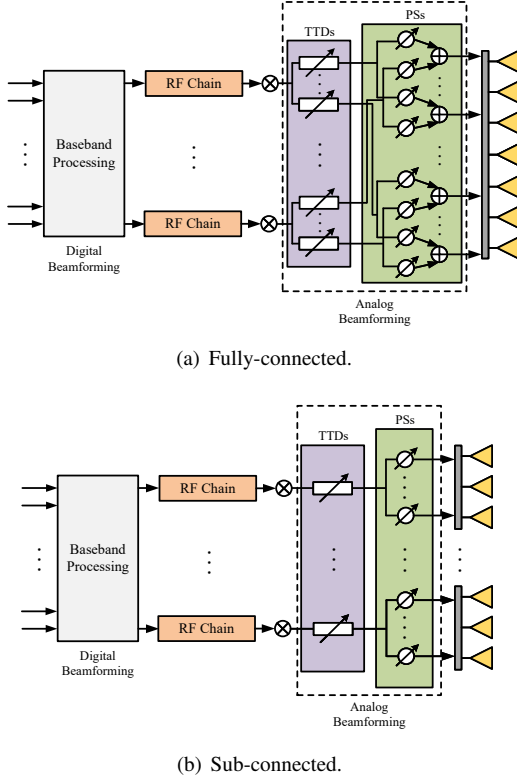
TTDs

PSs

Baseband Processing

RF Chain

RF Chain

Digital Beamforming

Analog Beamforming

(a) Fully-connected.

TTDs

PSs

Baseband Processing

RF Chain

RF Chain

Digital Beamforming

Analog Beamforming

(b) Sub-connected.